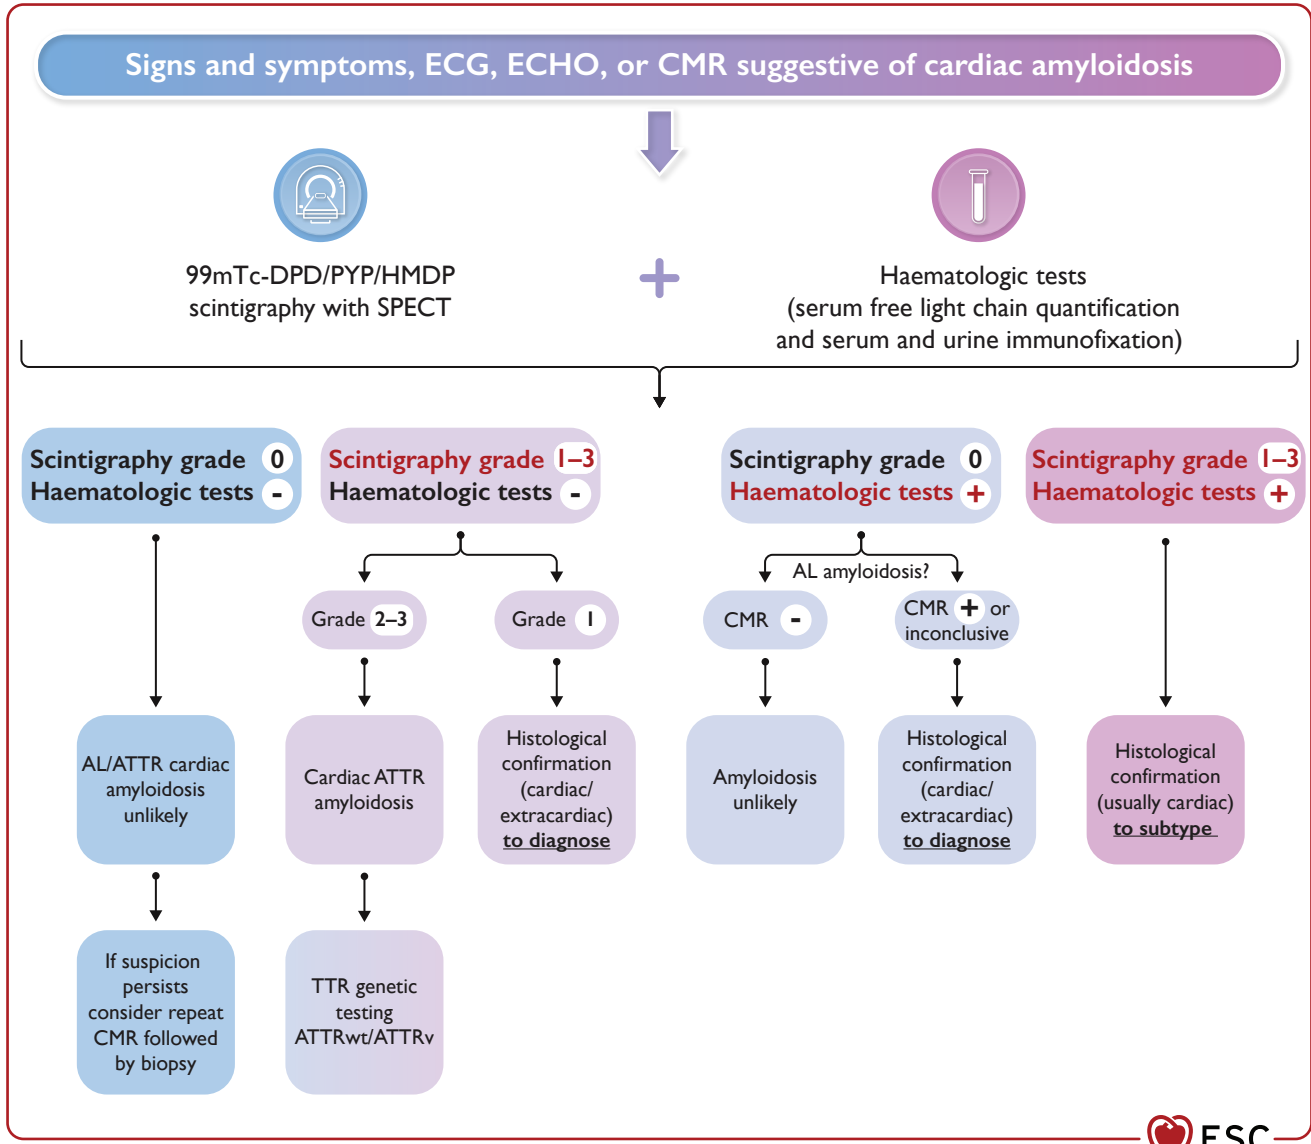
Signs and symptoms, ECG, ECHO, or CMR suggestive of cardiac amyloidosis

99mTc-DPD/PYP/HMDP scintigraphy with SPECT

+

Haematologic tests (serum free light chain quantification and serum and urine immunofixation)

Scintigraphy grade 0
Haematologic tests -

Scintigraphy grade 1–3
Haematologic tests -

Scintigraphy grade 0
Haematologic tests +

Scintigraphy grade 1–3
Haematologic tests +

Grade 2–3

Grade 1

AL amyloidosis?

CMR -

CMR + or inconclusive

AL/ATTR cardiac amyloidosis unlikely

Cardiac ATTR amyloidosis

Histological confirmation (cardiac/ extracardiac) to diagnose

Amyloidosis unlikely

Histological confirmation (cardiac/ extracardiac) to diagnose

Histological confirmation (usually cardiac) to subtype

If suspicion persists consider repeat CMR followed by biopsy

TTR genetic testing ATTRwt/ATTRv

ESC